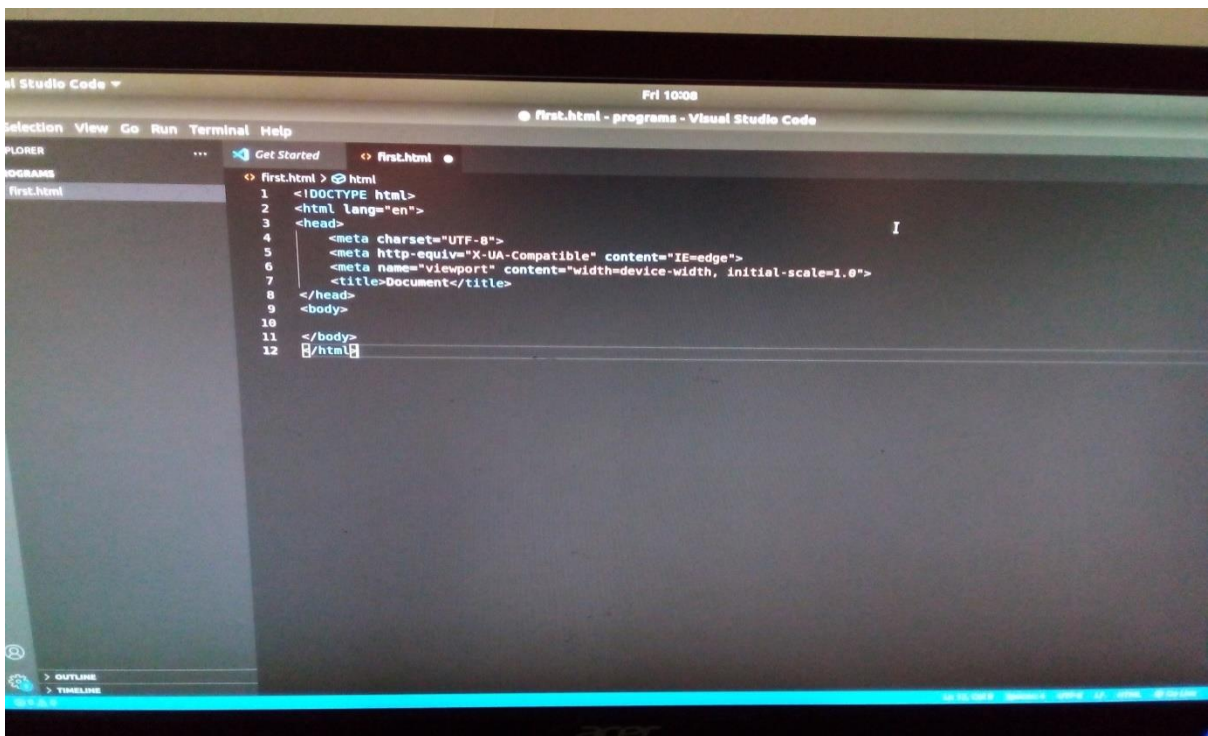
al Studio Code ▾

Fri 10:08

● first.html - programs - Visual Studio Code

Selection View Go Run Terminal Help

PLORER ...

OGRAMS

first.html

Get Started

<> first.html ●

<> first.html > html

1 <!DOCTYPE html>
2 <html lang="en">
3 <head>
4 <meta charset="UTF-8">
5 <meta http-equiv="X-UA-Compatible" content="IE=edge">
6 <meta name="viewport" content="width=device-width, initial-scale=1.0">
7 <title>Document</title>
8 </head>
9 <body>
10
11 </body>
12 </html>

> OUTLINE

> TIMELINE

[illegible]

acer